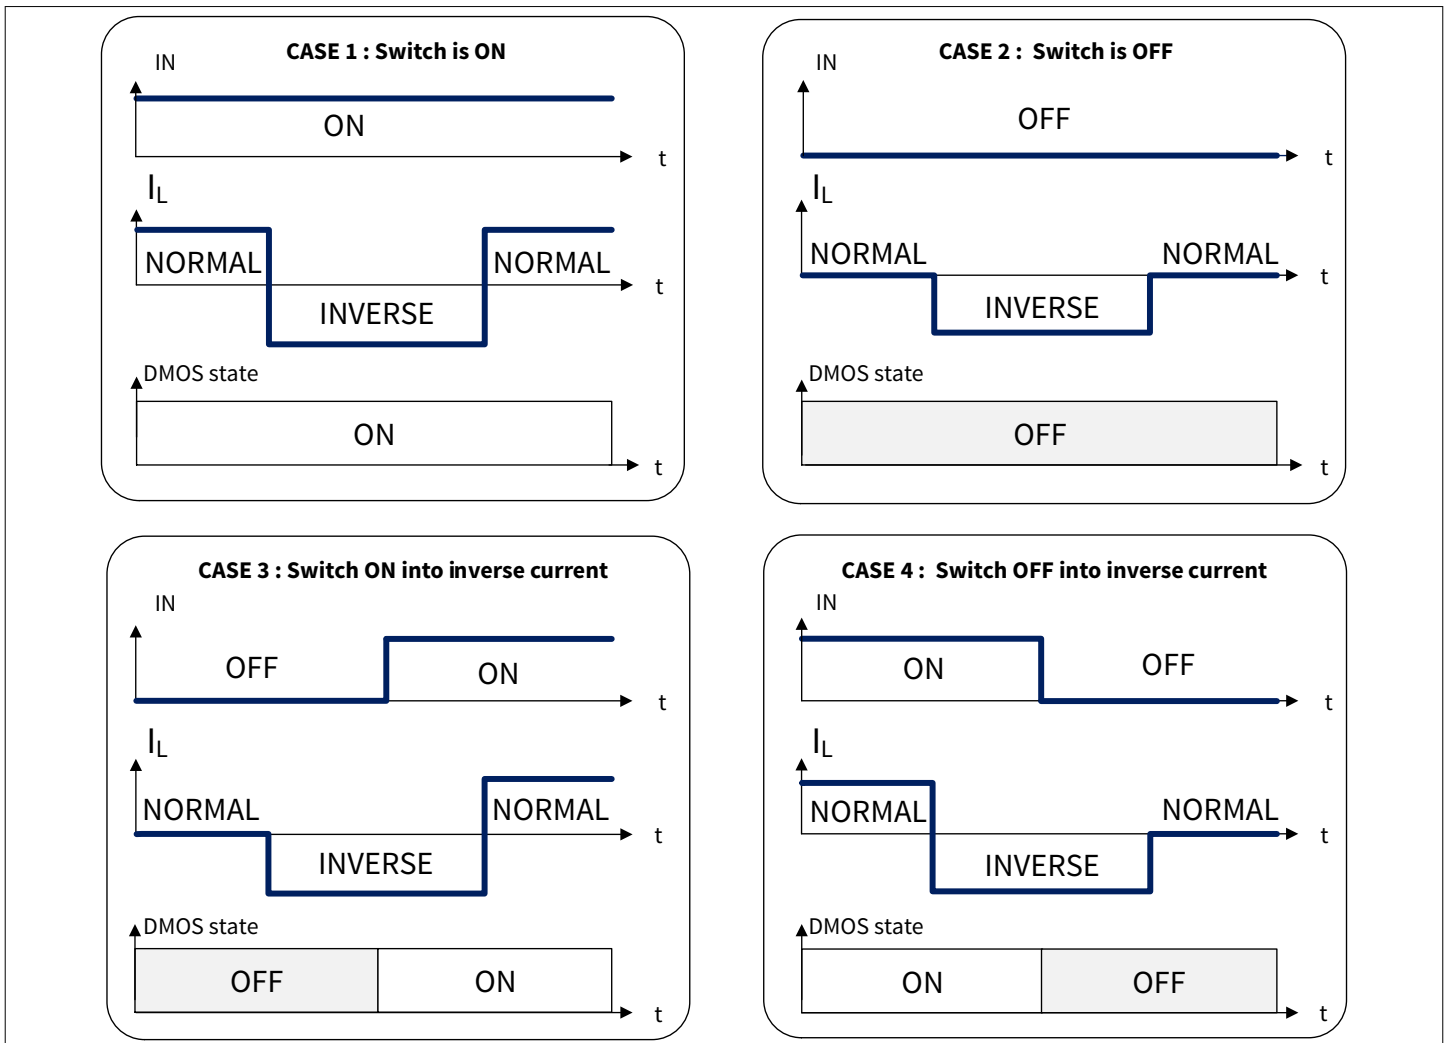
CASE 1 : Switch is ON

IN

ON

t

$I_L$

NORMAL

NORMAL

t

INVERSE

DMOS state

ON

t

CASE 2 : Switch is OFF

IN

OFF

t

$I_L$

NORMAL

NORMAL

t

INVERSE

DMOS state

OFF

t

CASE 3 : Switch ON into inverse current

IN

OFF

ON

t

$I_L$

NORMAL

NORMAL

t

INVERSE

DMOS state

OFF

ON

t

CASE 4 : Switch OFF into inverse current

IN

ON

OFF

t

$I_L$

NORMAL

NORMAL

t

INVERSE

DMOS state

ON

OFF

t